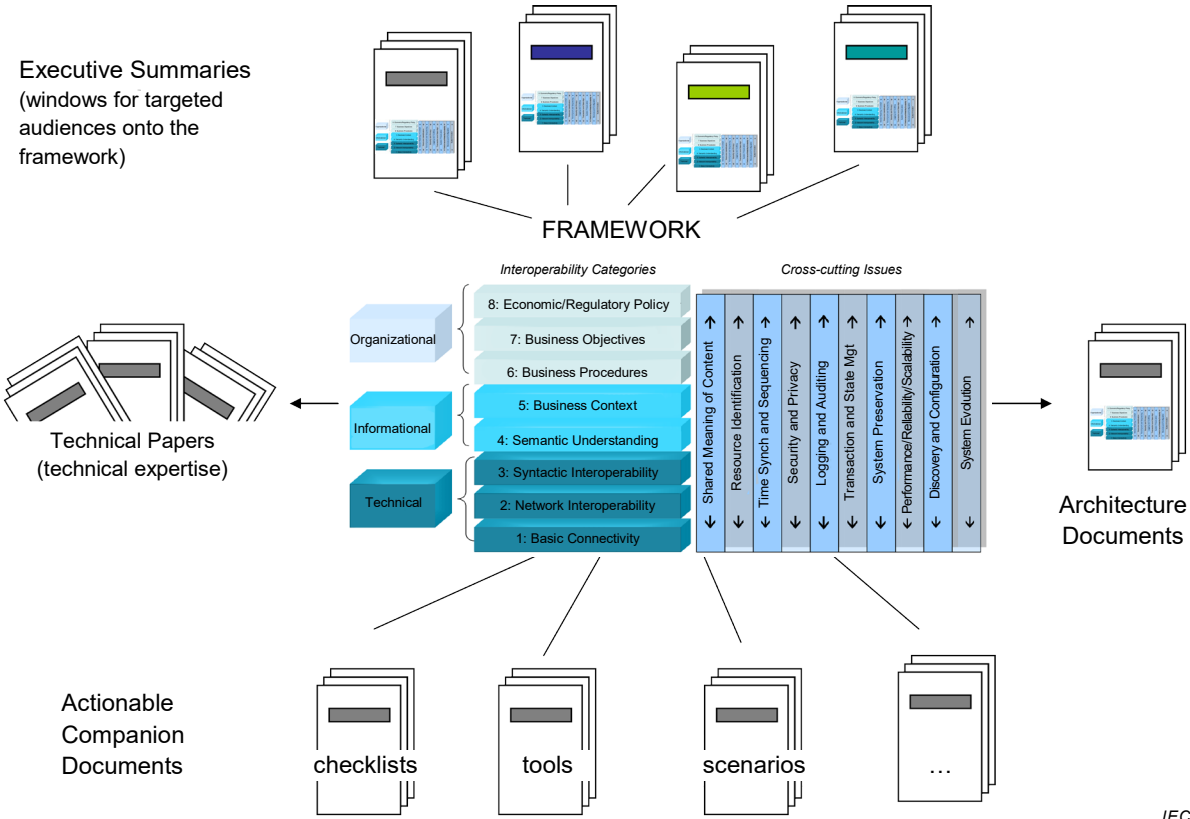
Executive Summaries (windows for targeted audiences onto the framework)

FRAMEWORK

Interoperability Categories

Cross-cutting Issues

Organizational

Informational

Technical

8: Economic/Regulatory Policy

7: Business Objectives

6: Business Procedures

5: Business Context

4: Semantic Understanding

3: Syntactic Interoperability

2: Network Interoperability

1: Basic Connectivity

Shared Meaning of Content

Resource Identification

Time Synch and Sequencing

Security and Privacy

Logging and Auditing

Transaction and State Mgt

System Preservation

Performance/Reliability/Scalability

Discovery and Configuration

System Evolution

Technical Papers (technical expertise)

Architecture Documents

Actionable Companion Documents

checklists

tools

scenarios

…

IEC